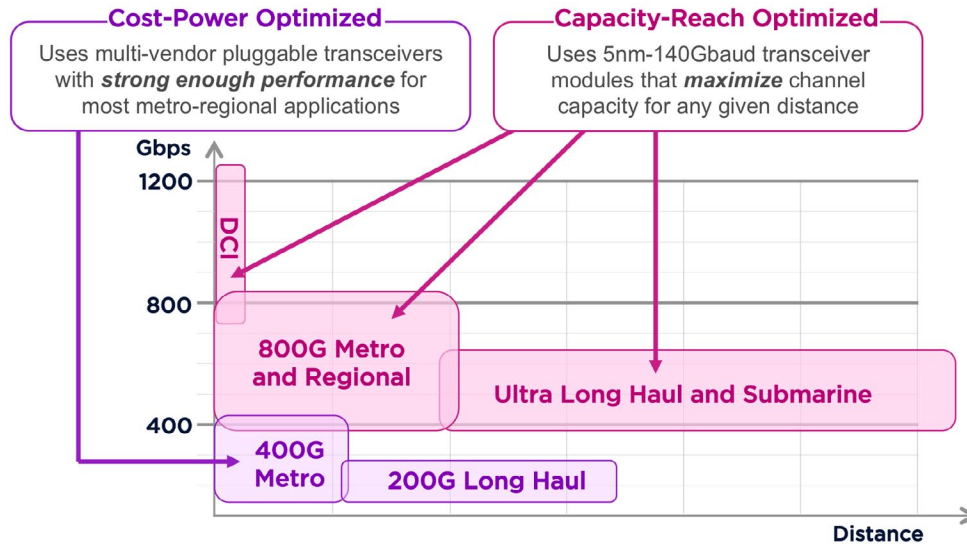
Cost-Power Optimized

Uses multi-vendor pluggable transceivers with ***strong enough performance*** for most metro-regional applications

Capacity-Reach Optimized

Uses 5nm-140Gbaud transceiver modules that ***maximize*** channel capacity for any given distance

Gbps

1200

800

400

DCI

800G Metro and Regional

Ultra Long Haul and Submarine

400G Metro

200G Long Haul

Distance